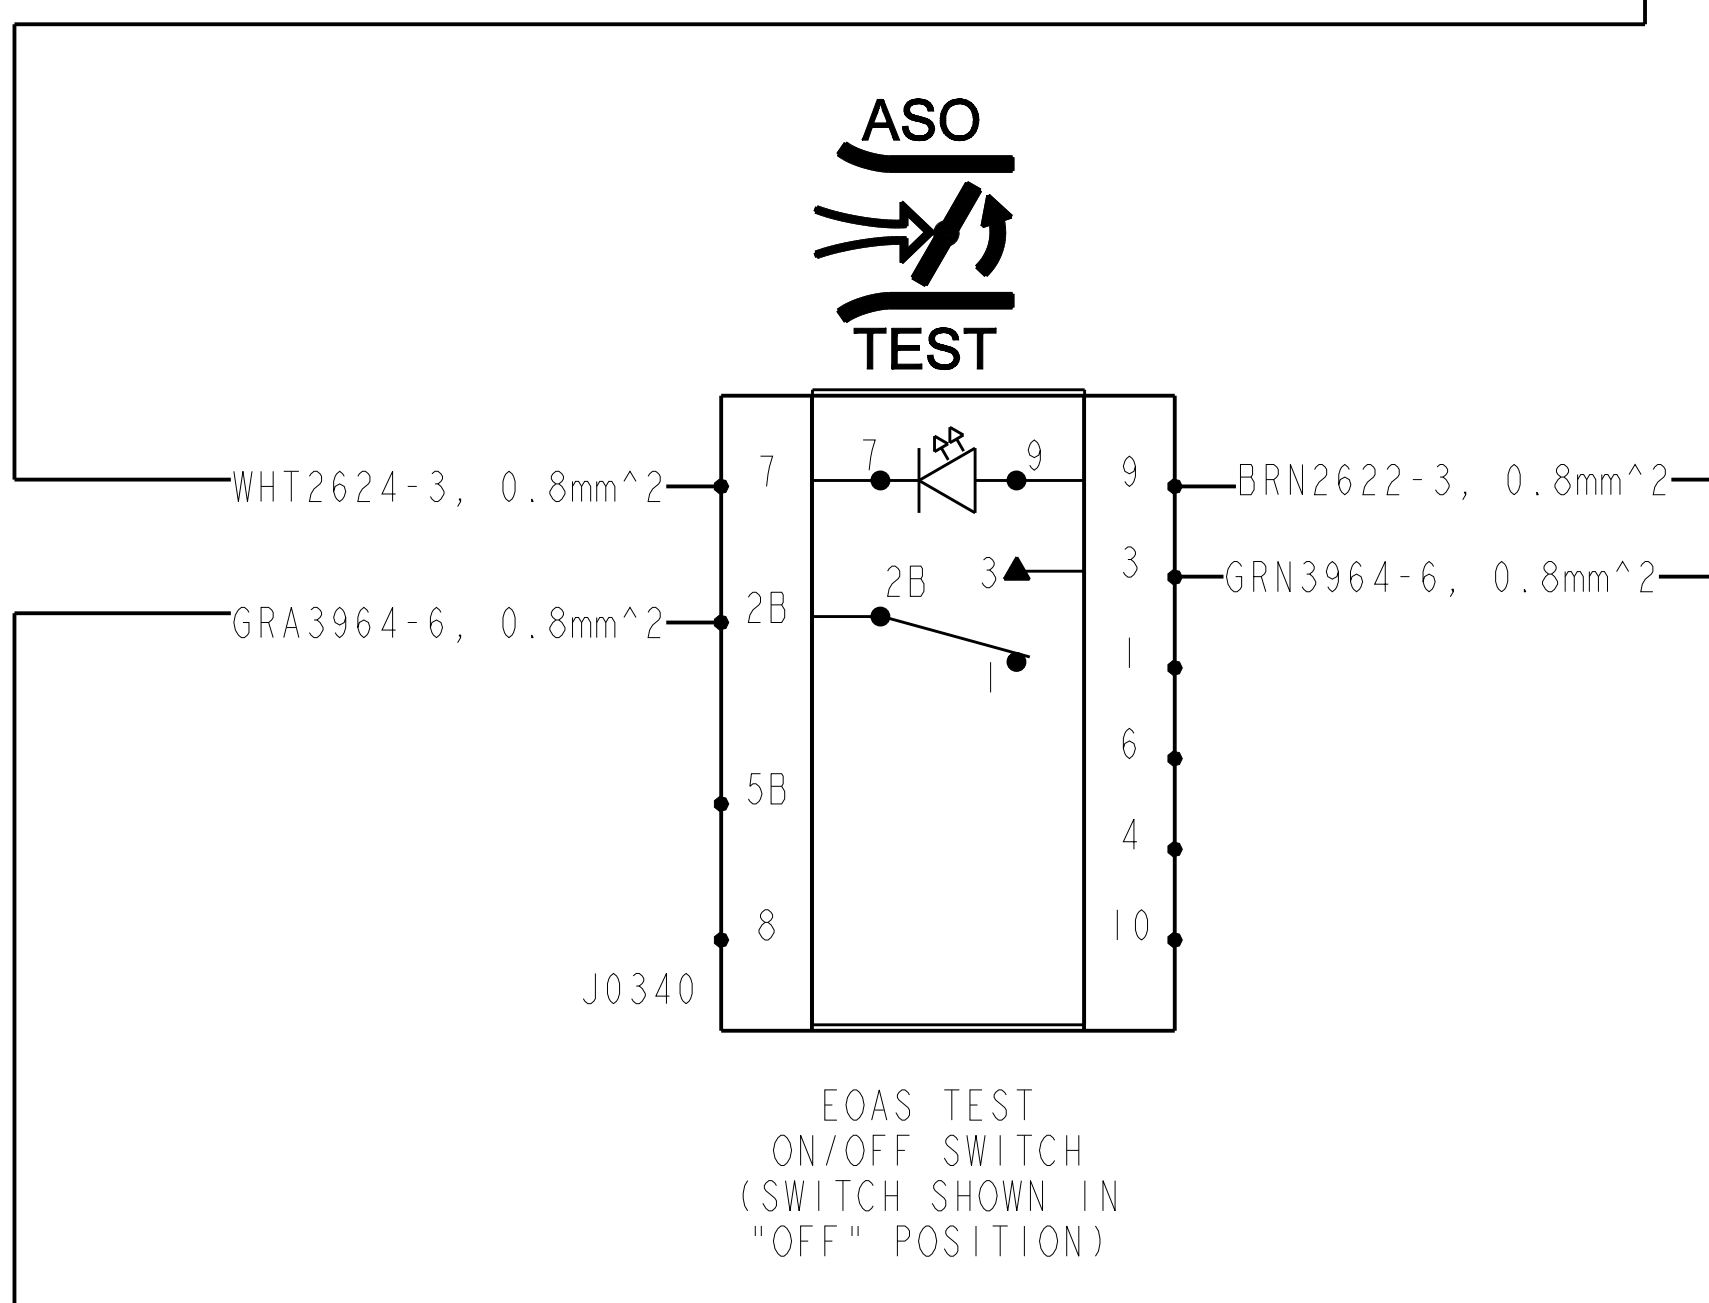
ASO

TEST

WHT2624-3, 0.8mm^2

7

7

9

9

BRN2622-3, 0.8mm^2

3

3

GRN3964-6, 0.8mm^2

GRA3964-6, 0.8mm^2

2B

2B

1

1

6

5B

4

8

10

J0340

EOAS TEST
ON/OFF SWITCH
(SWITCH SHOWN IN
"OFF" POSITION)